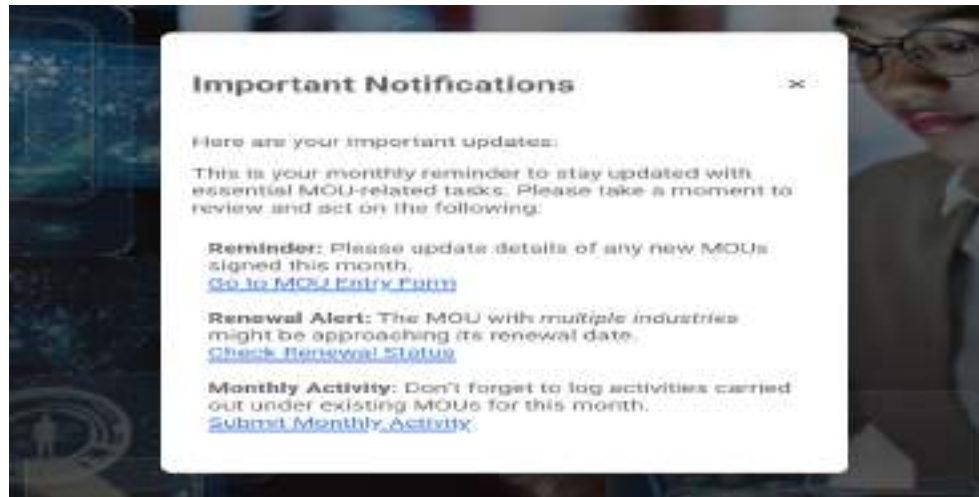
Important Notifications

×

Here are your important updates:

This is your monthly reminder to stay updated with essential MOU-related tasks. Please take a moment to review and act on the following:

**Reminder:** Please update details of any new MOUs signed this month.
Go to MOU Entry Form

**Renewal Alert:** The MOU with *multiple industries* might be approaching its renewal date.
Check Renewal Status

**Monthly Activity:** Don't forget to log activities carried out under existing MOUs for this month.
Submit Monthly Activity